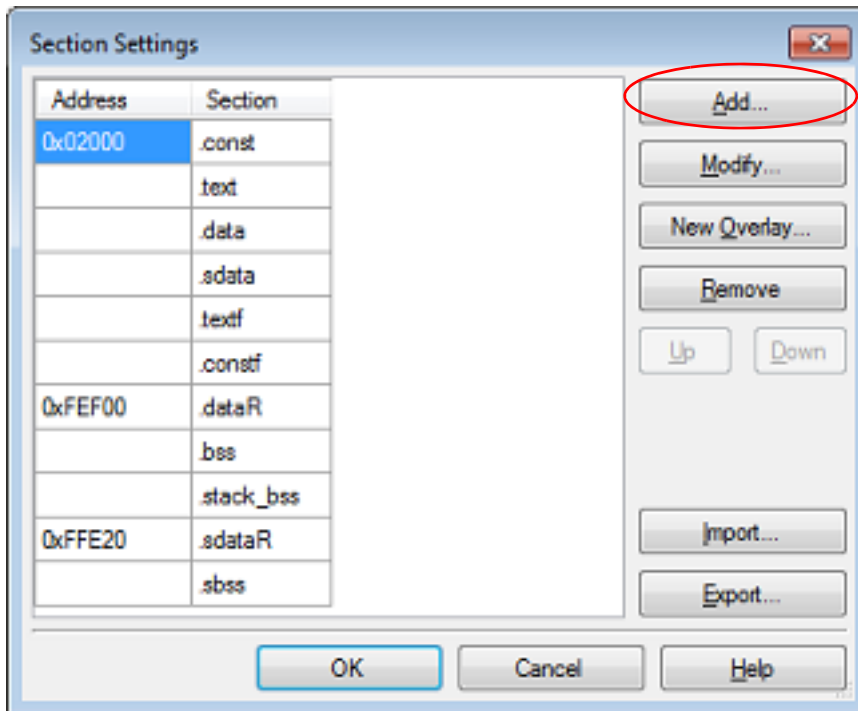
Section Settings

| Address | Section |
|---|---|
| 0x02000 | .const |
| | .text |
| | .data |
| | .sdata |
| | .textf |
| | .constf |
| 0xFEF00 | .dataR |
| | .bss |
| | .stack_bss |
| 0xFFE20 | .sdataR |
| | .sbss |

Add...

Modify...

New Overlay...

Remove

Up

Down

Import...

Export...

OK

Cancel

Help